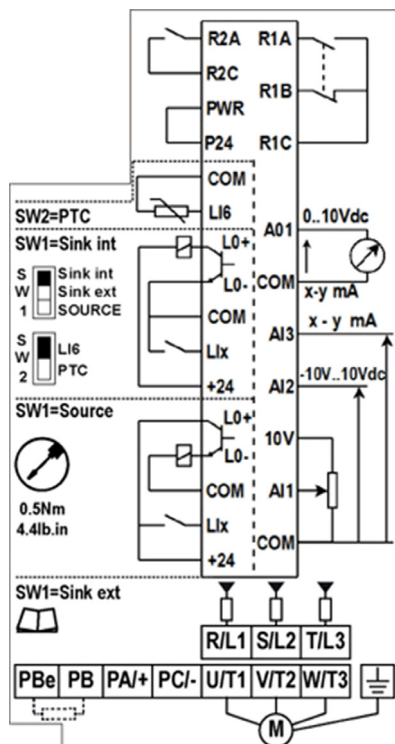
R2A
R1A
R2C
R1B
PWR
P24
R1C
COM
SW2=PTC
LI6
A01
0..10Vdc
SW1=Sink int
L0+
L0-
COM
x-y mA
S W 1
Sink int
Sink ext
SOURCE
COM
AI3
x - y mA
LIx
S W 2
LI6
PTC
+24
AI2
-10V..10Vdc
SW1=Source
L0+
L0-
10V
COM
AI1
0.5Nm
4.4lb.in
LIx
COM
+24
SW1=Sink ext
R/L1
S/L2
T/L3
PBe
PB
PA/+
PC/-
U/T1
V/T2
W/T3
M